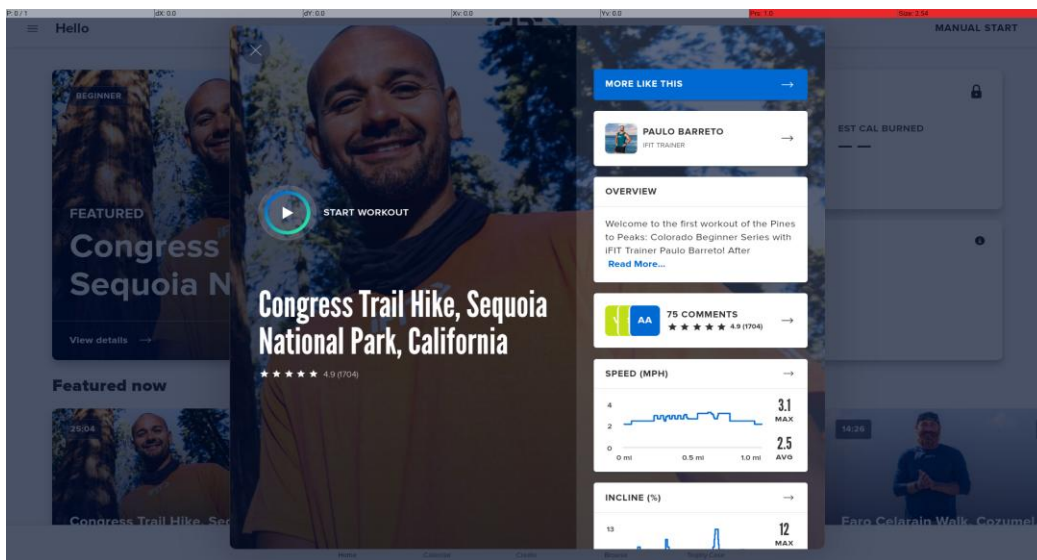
P: 0 / 1 dX: 0.0 dY: 0.0 Xv: 0.0 Yv: 0.0 Prs: 1.0 Size: 2.54

Hello

MANUAL START

BEGINNER

FEATURED

Congress

Sequoia N

View details →

Featured now

25:04

Congress Trail Hike, Se

START WORKOUT

Congress Trail Hike, Sequoia National Park, California

★★★★★ 4.9 (1704)

MORE LIKE THIS →

PAULO BARRETO
IFIT TRAINER →

OVERVIEW

Welcome to the first workout of the Pines to Peaks: Colorado Beginner Series with iFIT Trainer Paulo Barreto! After

Read More...

AA 75 COMMENTS
★★★★★ 4.9 (1704) →

SPEED (MPH) →

4
2
0
0 mi 0.5 mi 1.0 mi

3.1 MAX
2.5 AVG

INCLINE (%) →

13

12 MAX

EST CAL BURNED
— —

14:26

Faro Celarain Walk, Cozumel